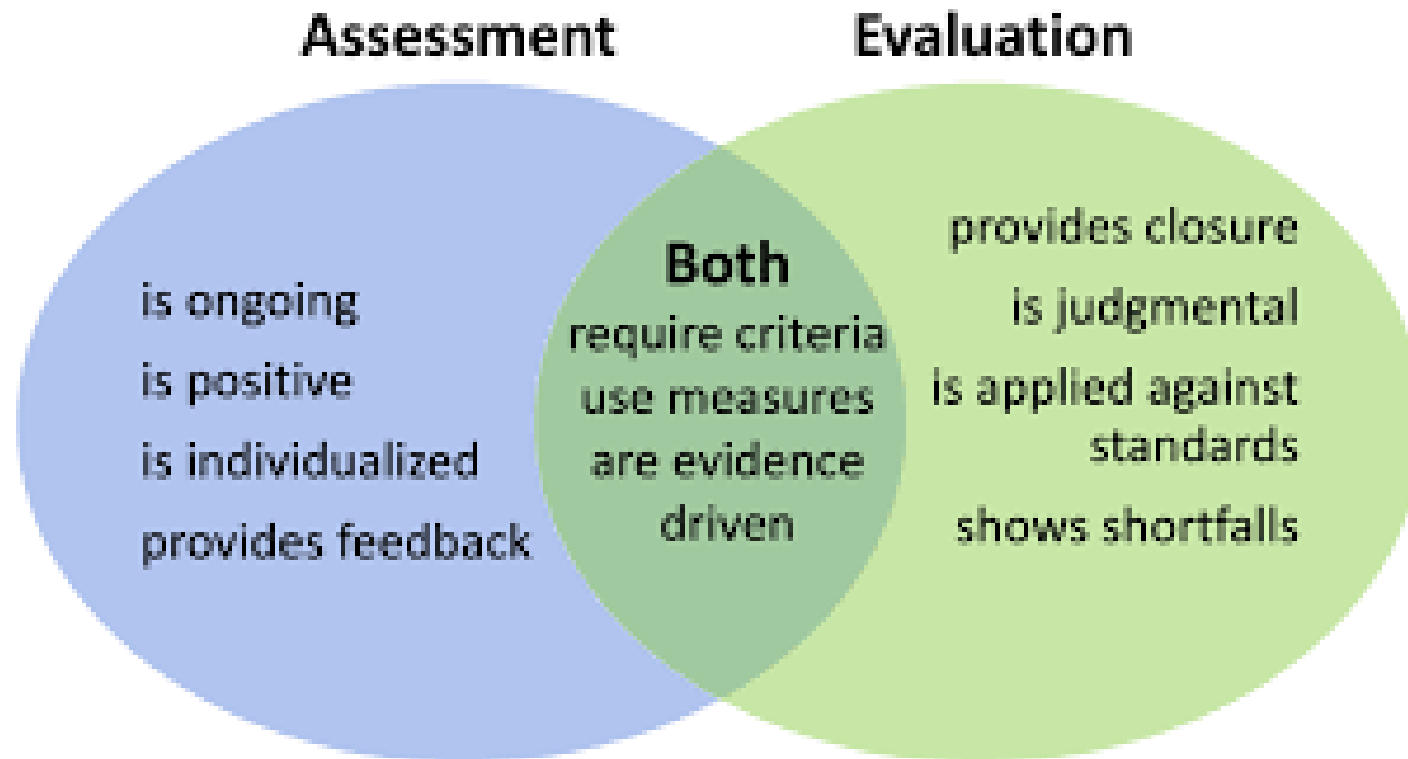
Assessment

Evaluation

is ongoing
is positive
is individualized
provides feedback

Both
require criteria
use measures
are evidence driven

provides closure
is judgmental
is applied against standards
shows shortfalls